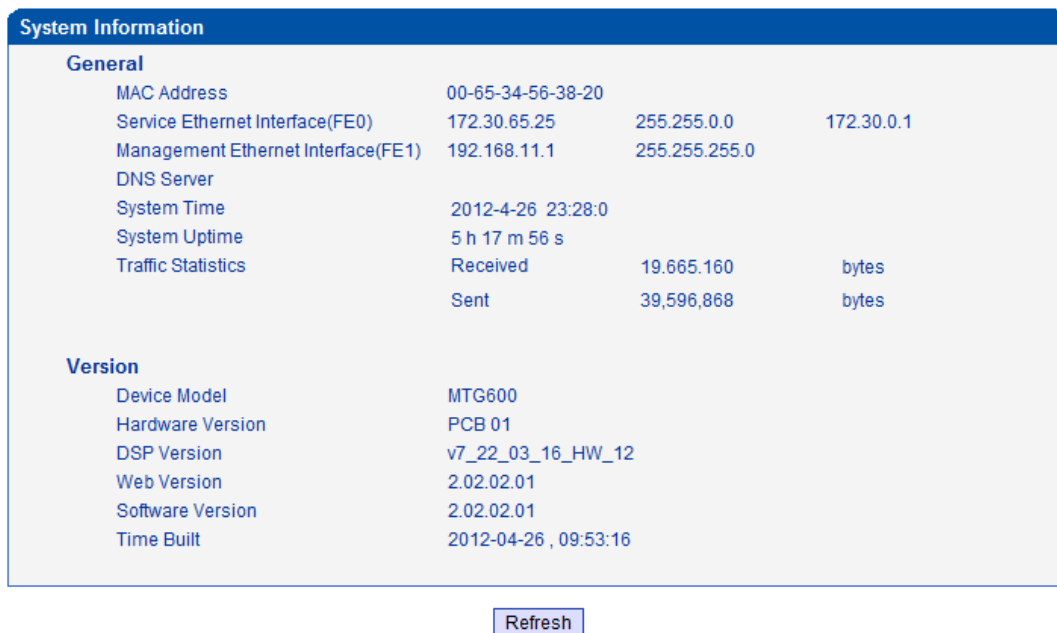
System Information

General

| | | | |
|---|---|---|---|
| MAC Address | 00-65-34-56-38-20 | | |
| Service Ethernet Interface(FE0) | 172.30.65.25 | 255.255.0.0 | 172.30.0.1 |
| Management Ethernet Interface(FE1) | 192.168.11.1 | 255.255.255.0 | |
| DNS Server | | | |
| System Time | 2012-4-26 23:28:0 | | |
| System Uptime | 5 h 17 m 56 s | | |
| Traffic Statistics | Received | 19.665.160 | bytes |
| | Sent | 39,596,868 | bytes |

Version

| | |
|---|---|
| Device Model | MTG600 |
| Hardware Version | PCB 01 |
| DSP Version | v7_22_03_16_HW_12 |
| Web Version | 2.02.02.01 |
| Software Version | 2.02.02.01 |
| Time Built | 2012-04-26 , 09:53:16 |

Refresh